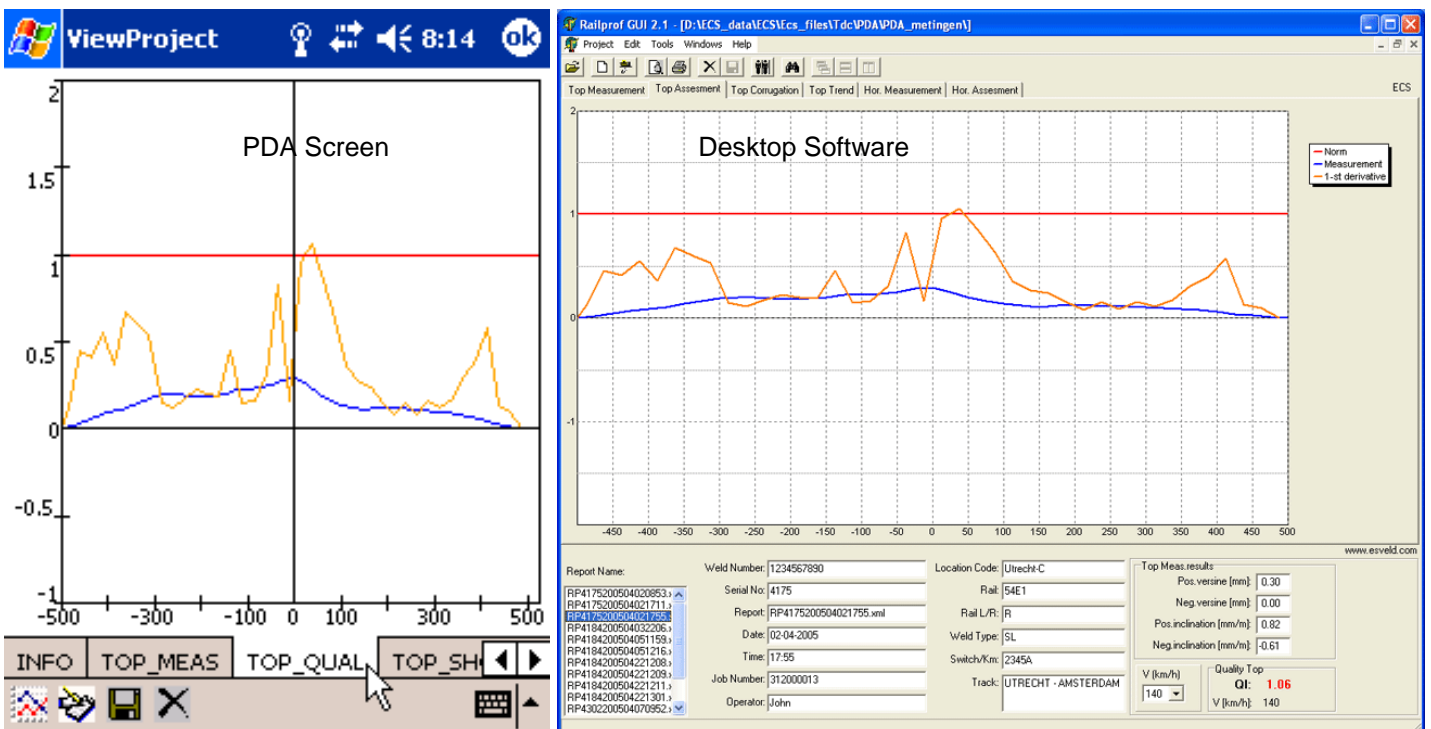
ViewProject 8:14 ok

PDA Screen

2
1.5
1
0.5
0
-0.5
-1
-500 -300 -100 0 100 300 500

INFO TOP_MEAS TOP_QUAL TOP_SH

Railprof GUI 2.1 - [D:\ECS_data\ECS\Ecs_files\Tdc\PDA\PDA_metingen\]

Project Edit Tools Windows Help

Top Measurement | Top Assesment | Top Corrugation | Top Trend | Hor. Measurement | Hor. Assesment

ECS

Desktop Software

Norm
Measurement
1-st derivative

2
1
0
-1
-2

-450 -400 -350 -300 -250 -200 -150 -100 -50 0 50 100 150 200 250 300 350 400 450 500

www.esveld.com

Report Name:
RP41752005040208​53.x
RP41752005040217​11.x
RP41752005040217​55.x
RP41842005040322​06.x
RP41842005040511​59.x
RP41842005040512​16.x
RP41842005042212​08.x
RP41842005042212​09.x
RP41842005042212​11.x
RP41842005042213​01.x
RP43022005040709​52.x

Weld Number: 1234567890
Serial No: 4175
Report: RP4175200504021755.xml
Date: 02-04-2005
Time: 17:55
Job Number: 312000013
Operator: John

Location Code: Utrecht-C
Rail: 54E1
Rail L/R: R
Weld Type: SL
Switch/Km: 2345A
Track: UTRECHT - AMSTERDAM

Top Meas.results
Pos.versine [mm]: 0.30
Neg.versine [mm]: 0.00
Pos.inclination [mm/m]: 0.82
Neg.inclination [mm/m]: -0.61

V [km/h]
140

Quality Top
QI: 1.06
V [km/h]: 140